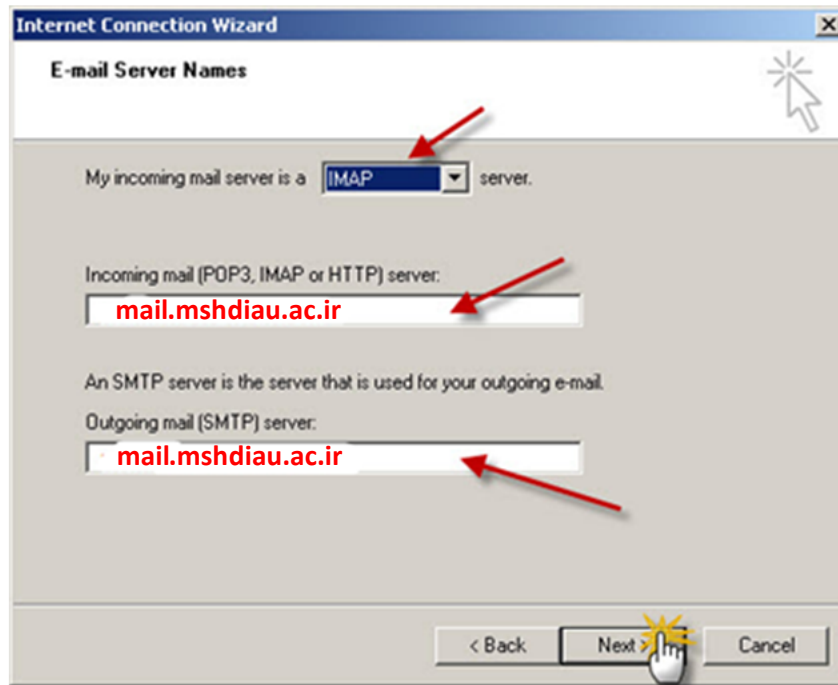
Internet Connection Wizard

E-mail Server Names

My incoming mail server is a IMAP server.

Incoming mail (POP3, IMAP or HTTP) server:

mail.mshdiau.ac.ir

An SMTP server is the server that is used for your outgoing e-mail.

Outgoing mail (SMTP) server:

mail.mshdiau.ac.ir

< Back Next > Cancel